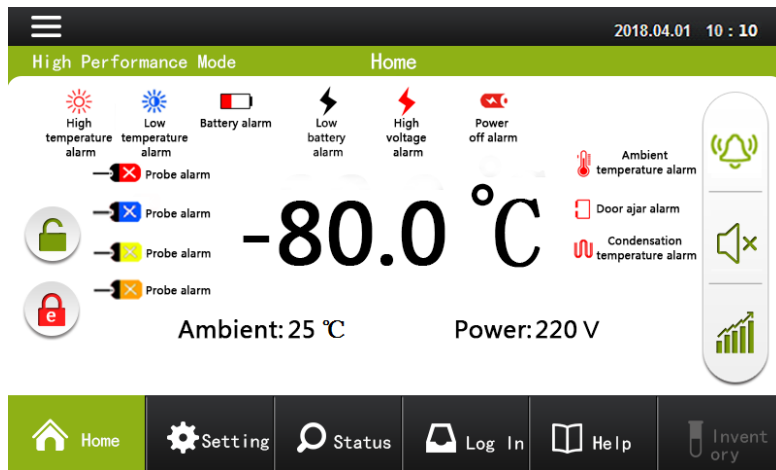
2018.04.01 10 : 10

High Performance Mode

Home

High temperature alarm

Low temperature alarm

Battery alarm

Low battery alarm

High voltage alarm

Power off alarm

Probe alarm

Probe alarm

Probe alarm

Probe alarm

e

-80.0 ℃

Ambient temperature alarm

Door ajar alarm

Condensation temperature alarm

Ambient: 25 ℃

Power: 220 V

Home

Setting

Status

Log In

Help

Inventory